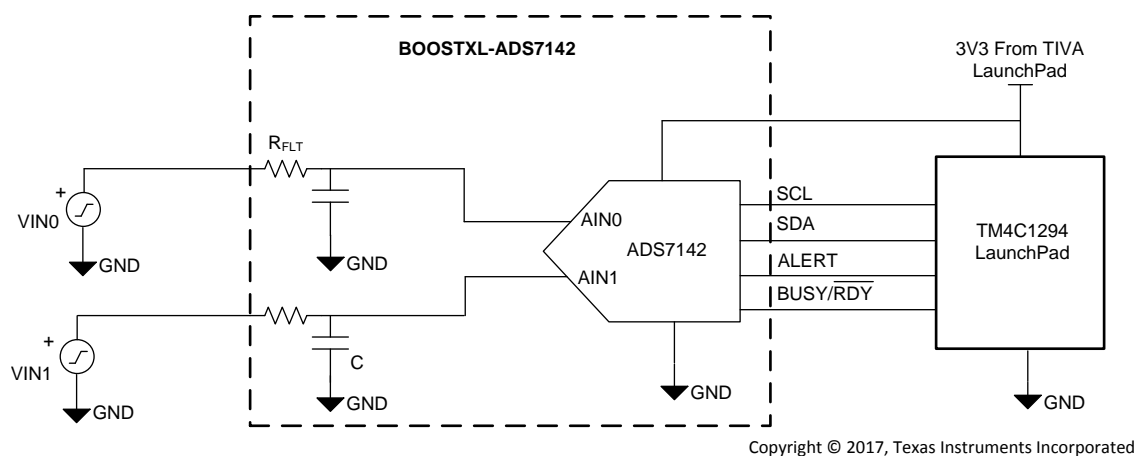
BOOSTXL-ADS7142

3V3 From TIVA LaunchPad

$R_{FLT}$

+

VIN0

GND

GND

AIN0

ADS7142

AIN1

SCL

SDA

ALERT

BUSY/$\overline{RDY}$

TM4C1294 LaunchPad

+

VIN1

GND

C

GND

GND

GND

Copyright © 2017, Texas Instruments Incorporated